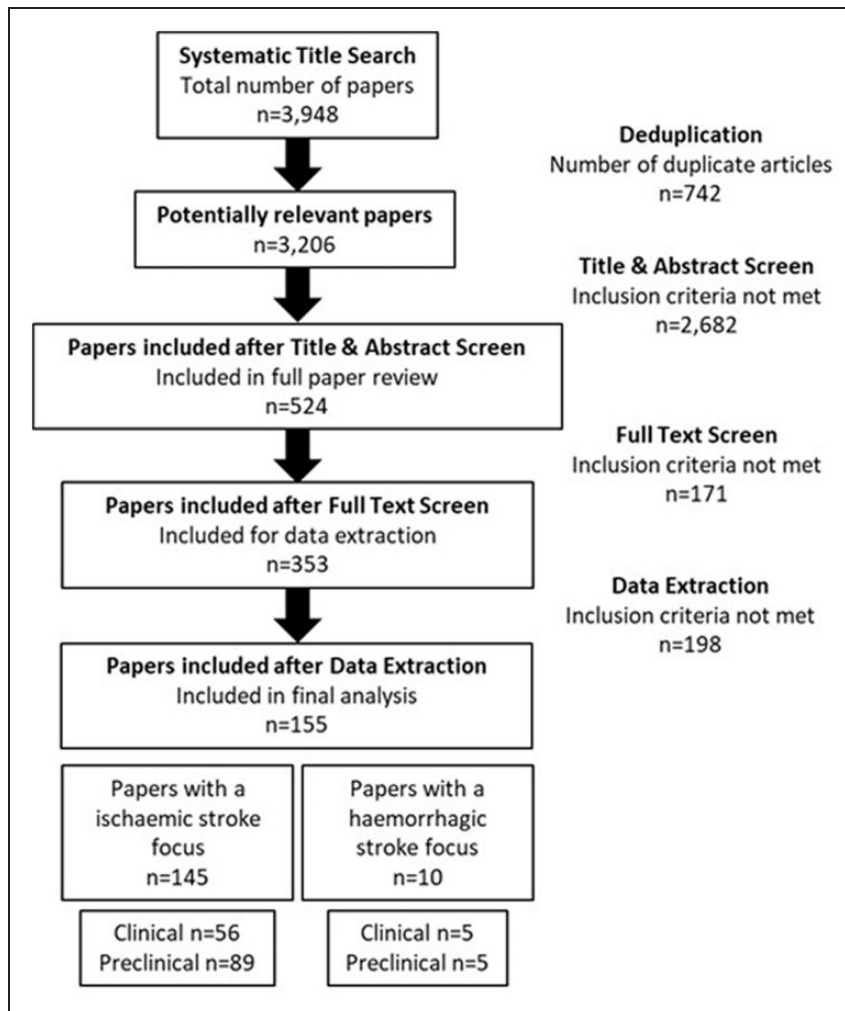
Systematic Title Search
Total number of papers
n=3,948

Deduplication
Number of duplicate articles
n=742

Potentially relevant papers
n=3,206

Title & Abstract Screen
Inclusion criteria not met
n=2,682

Papers included after Title & Abstract Screen
Included in full paper review
n=524

Full Text Screen
Inclusion criteria not met
n=171

Papers included after Full Text Screen
Included for data extraction
n=353

Data Extraction
Inclusion criteria not met
n=198

Papers included after Data Extraction
Included in final analysis
n=155

Papers with a ischaemic stroke focus
n=145

Papers with a haemorrhagic stroke focus
n=10

Clinical n=56
Preclinical n=89

Clinical n=5
Preclinical n=5